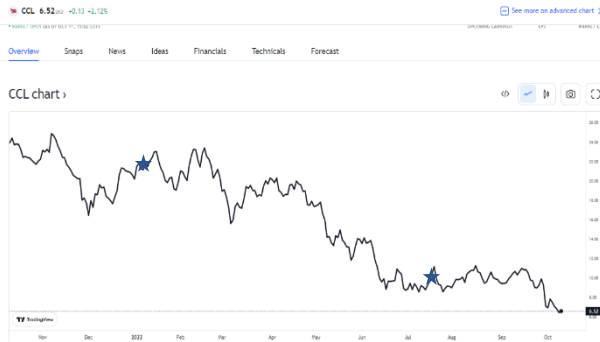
CCL 6.52 USD −0.13 −2.12%

See more on advanced chart

Overview Snaps News Ideas Financials Technicals Forecast

CCL chart ›

26.00
24.00
22.00
20.00
18.00
16.00
14.00
12.00
10.00
8.00
6.52

TradingView

Nov Dec 2022 Feb Mar Apr May Jun Jul Aug Sep Oct